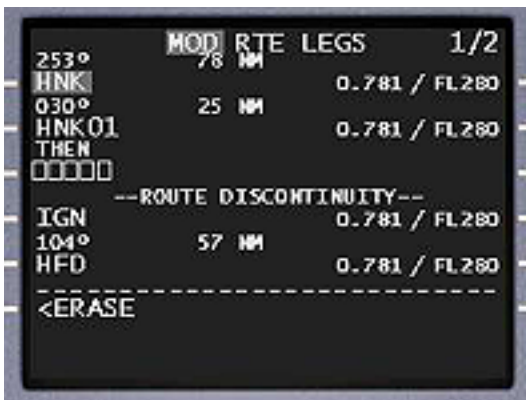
MOD RTE LEGS 1/2
253° 78 NM
HNK 0.781 / FL280
030° 25 NM
HNK01 0.781 / FL280
THEN
□□□□□
--ROUTE DISCONTINUITY--
IGN 0.781 / FL280
104° 57 NM
HFD 0.781 / FL280
------------------------------------
<ERASE